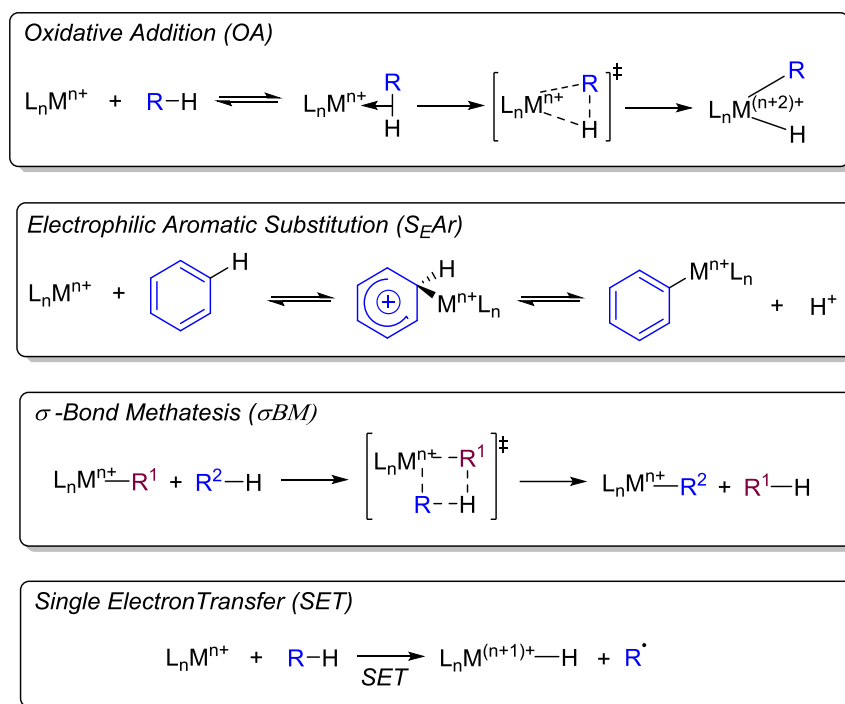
Oxidative Addition (OA)

$L_nM^{n+}$ + R−H ⇌ $L_nM^{n+}$ ← R−H → $[L_nM^{n+} R H]^‡$ → $L_nM^{(n+2)+}$ R H

Electrophilic Aromatic Substitution ($S_EAr$)

$L_nM^{n+}$ + H ⇌ + H $M^{n+}L_n$ ⇌ $M^{n+}L_n$ + $H^+$

σ-Bond Methatesis (σBM)

$L_nM^{n+}$—$R^1$ + $R^2$—H → $[L_nM^{n+} R^1 R H]^‡$ → $L_nM^{n+}$—$R^2$ + $R^1$—H

Single ElectronTransfer (SET)

$L_nM^{n+}$ + R−H → SET $L_nM^{(n+1)+}$—H + $R^•$